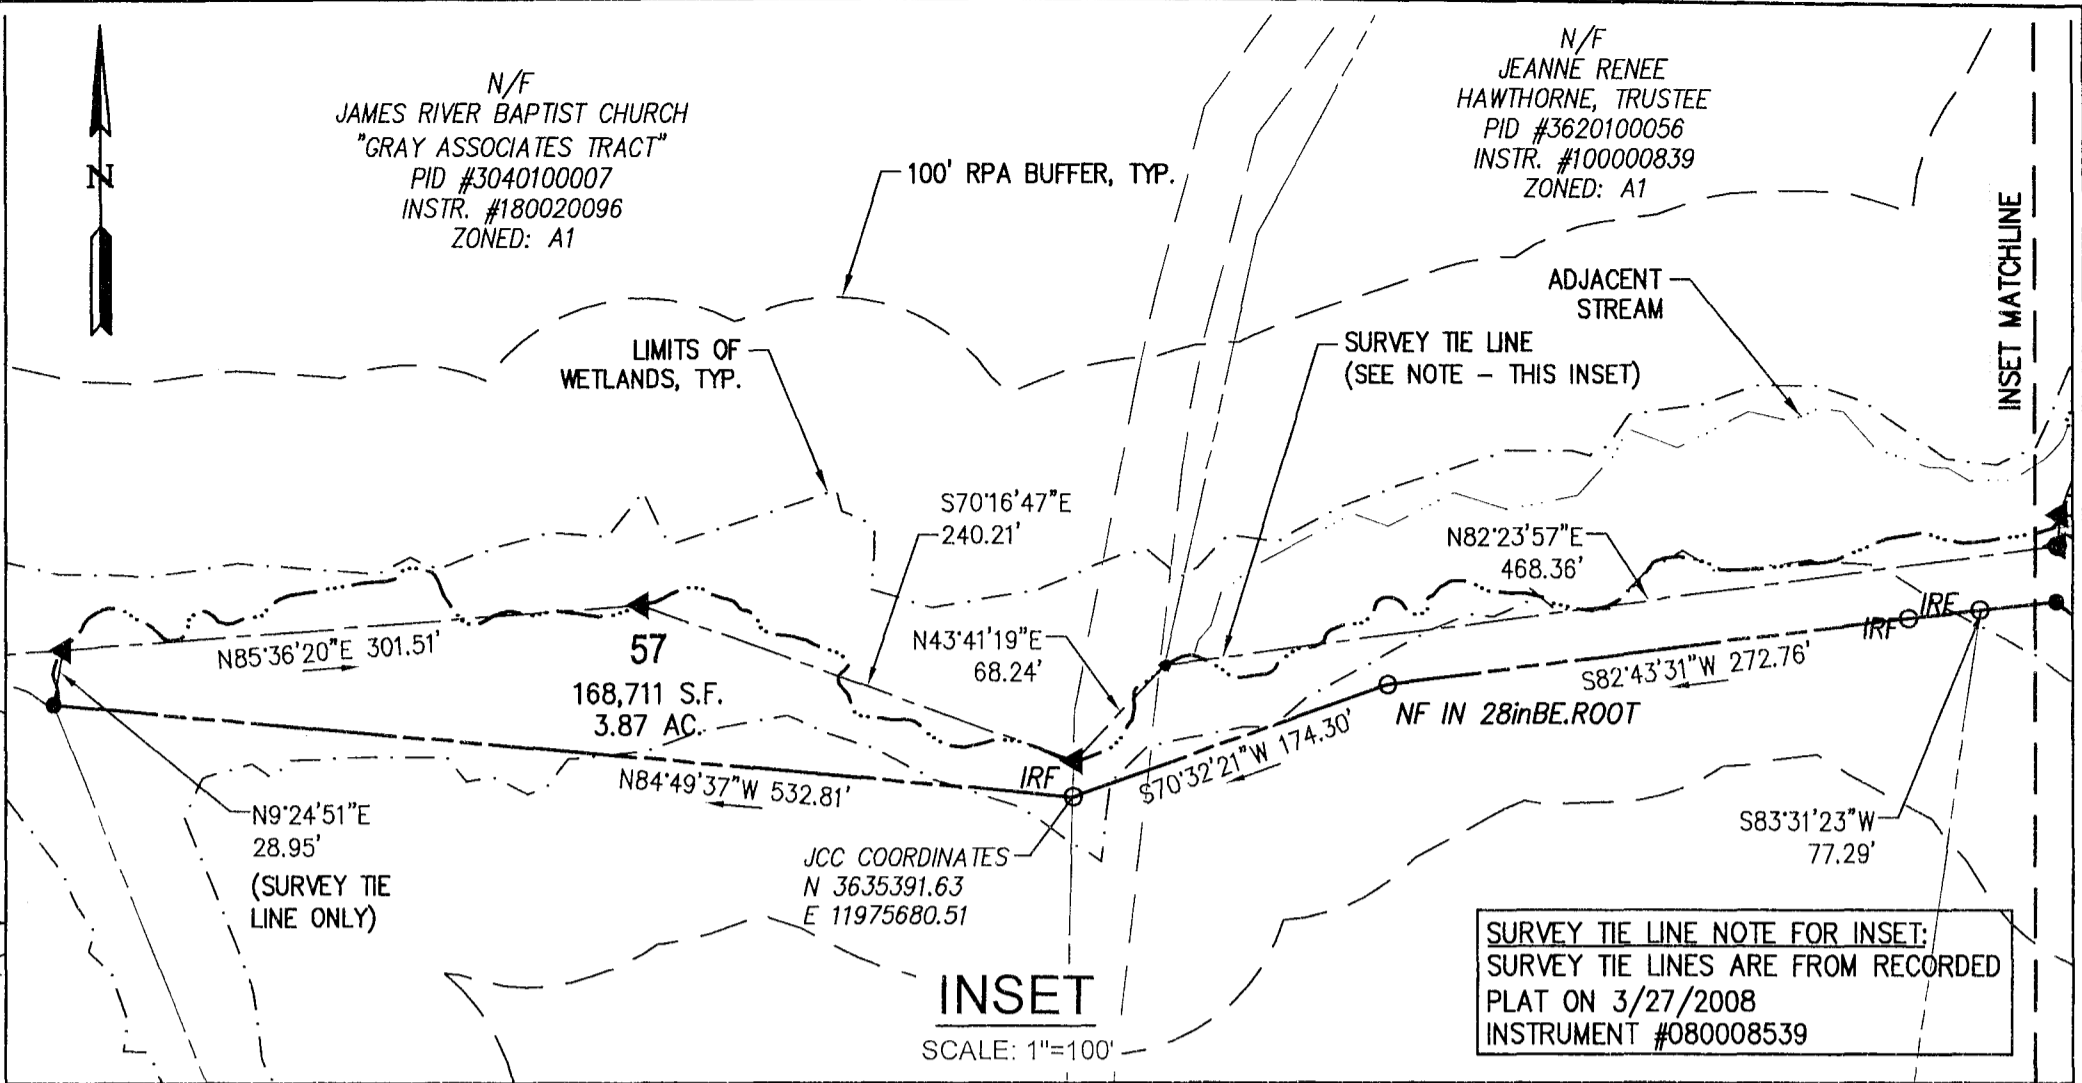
N

N/F
JAMES RIVER BAPTIST CHURCH
"GRAY ASSOCIATES TRACT"
PID #3040100007
INSTR. #180020096
ZONED: A1

100' RPA BUFFER, TYP.

N/F
JEANNE RENEE
HAWTHORNE, TRUSTEE
PID #3620100056
INSTR. #100000839
ZONED: A1

INSET MATCHLINE

ADJACENT STREAM

LIMITS OF WETLANDS, TYP.

SURVEY TIE LINE (SEE NOTE – THIS INSET)

S70°16'47"E 240.21'

N82°23'57"E 468.36'

N85°36'20"E 301.51'

57
168,711 S.F.
3.87 AC.

N43°41'19"E 68.24'

IRF

IRF

S82°43'31"W 272.76'

NF IN 28inBE.ROOT

S70°32'21"W 174.30'

N84°49'37"W 532.81'

IRF

N9°24'51"E 28.95'
(SURVEY TIE LINE ONLY)

JCC COORDINATES
N 3635391.63
E 11975680.51

S83°31'23"W 77.29'

INSET
SCALE: 1"=100'

SURVEY TIE LINE NOTE FOR INSET:
SURVEY TIE LINES ARE FROM RECORDED PLAT ON 3/27/2008
INSTRUMENT #080008539